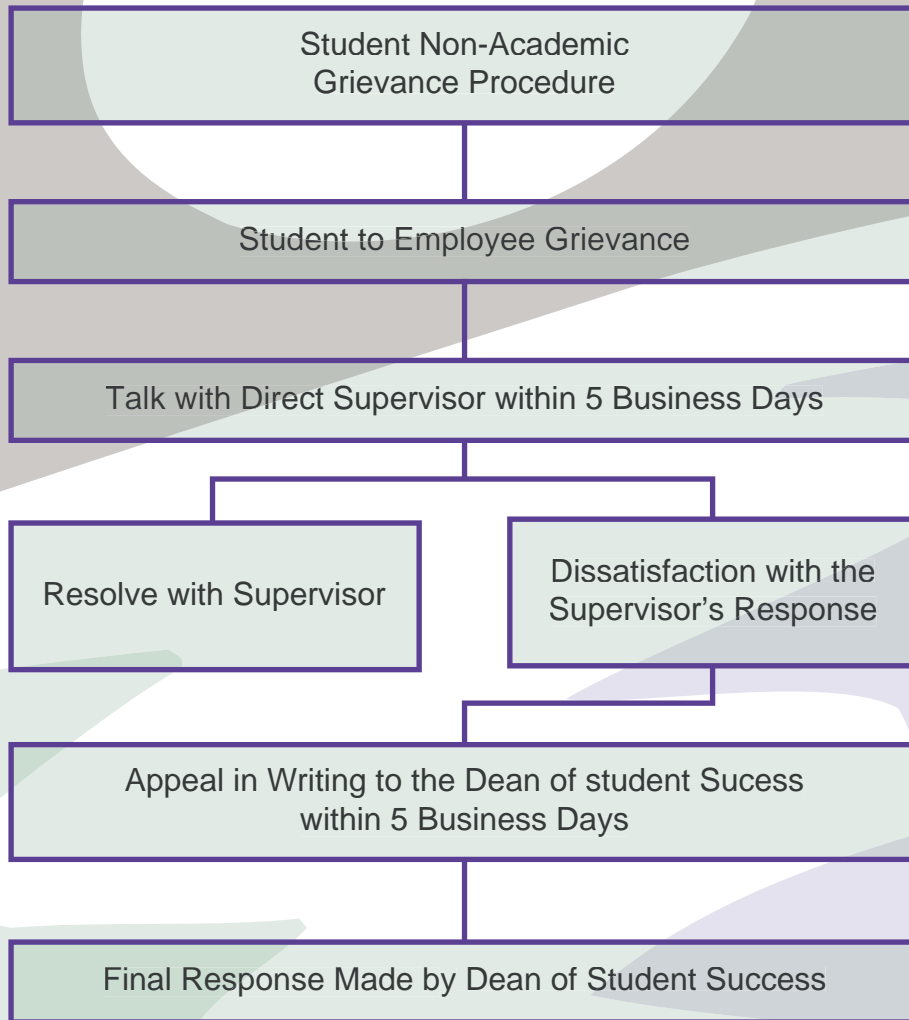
Student Non-Academic Grievance Procedure

Student to Employee Grievance

Talk with Direct Supervisor within 5 Business Days

Resolve with Supervisor

Dissatisfaction with the Supervisor's Response

Appeal in Writing to the Dean of student Sucess within 5 Business Days

Final Response Made by Dean of Student Success